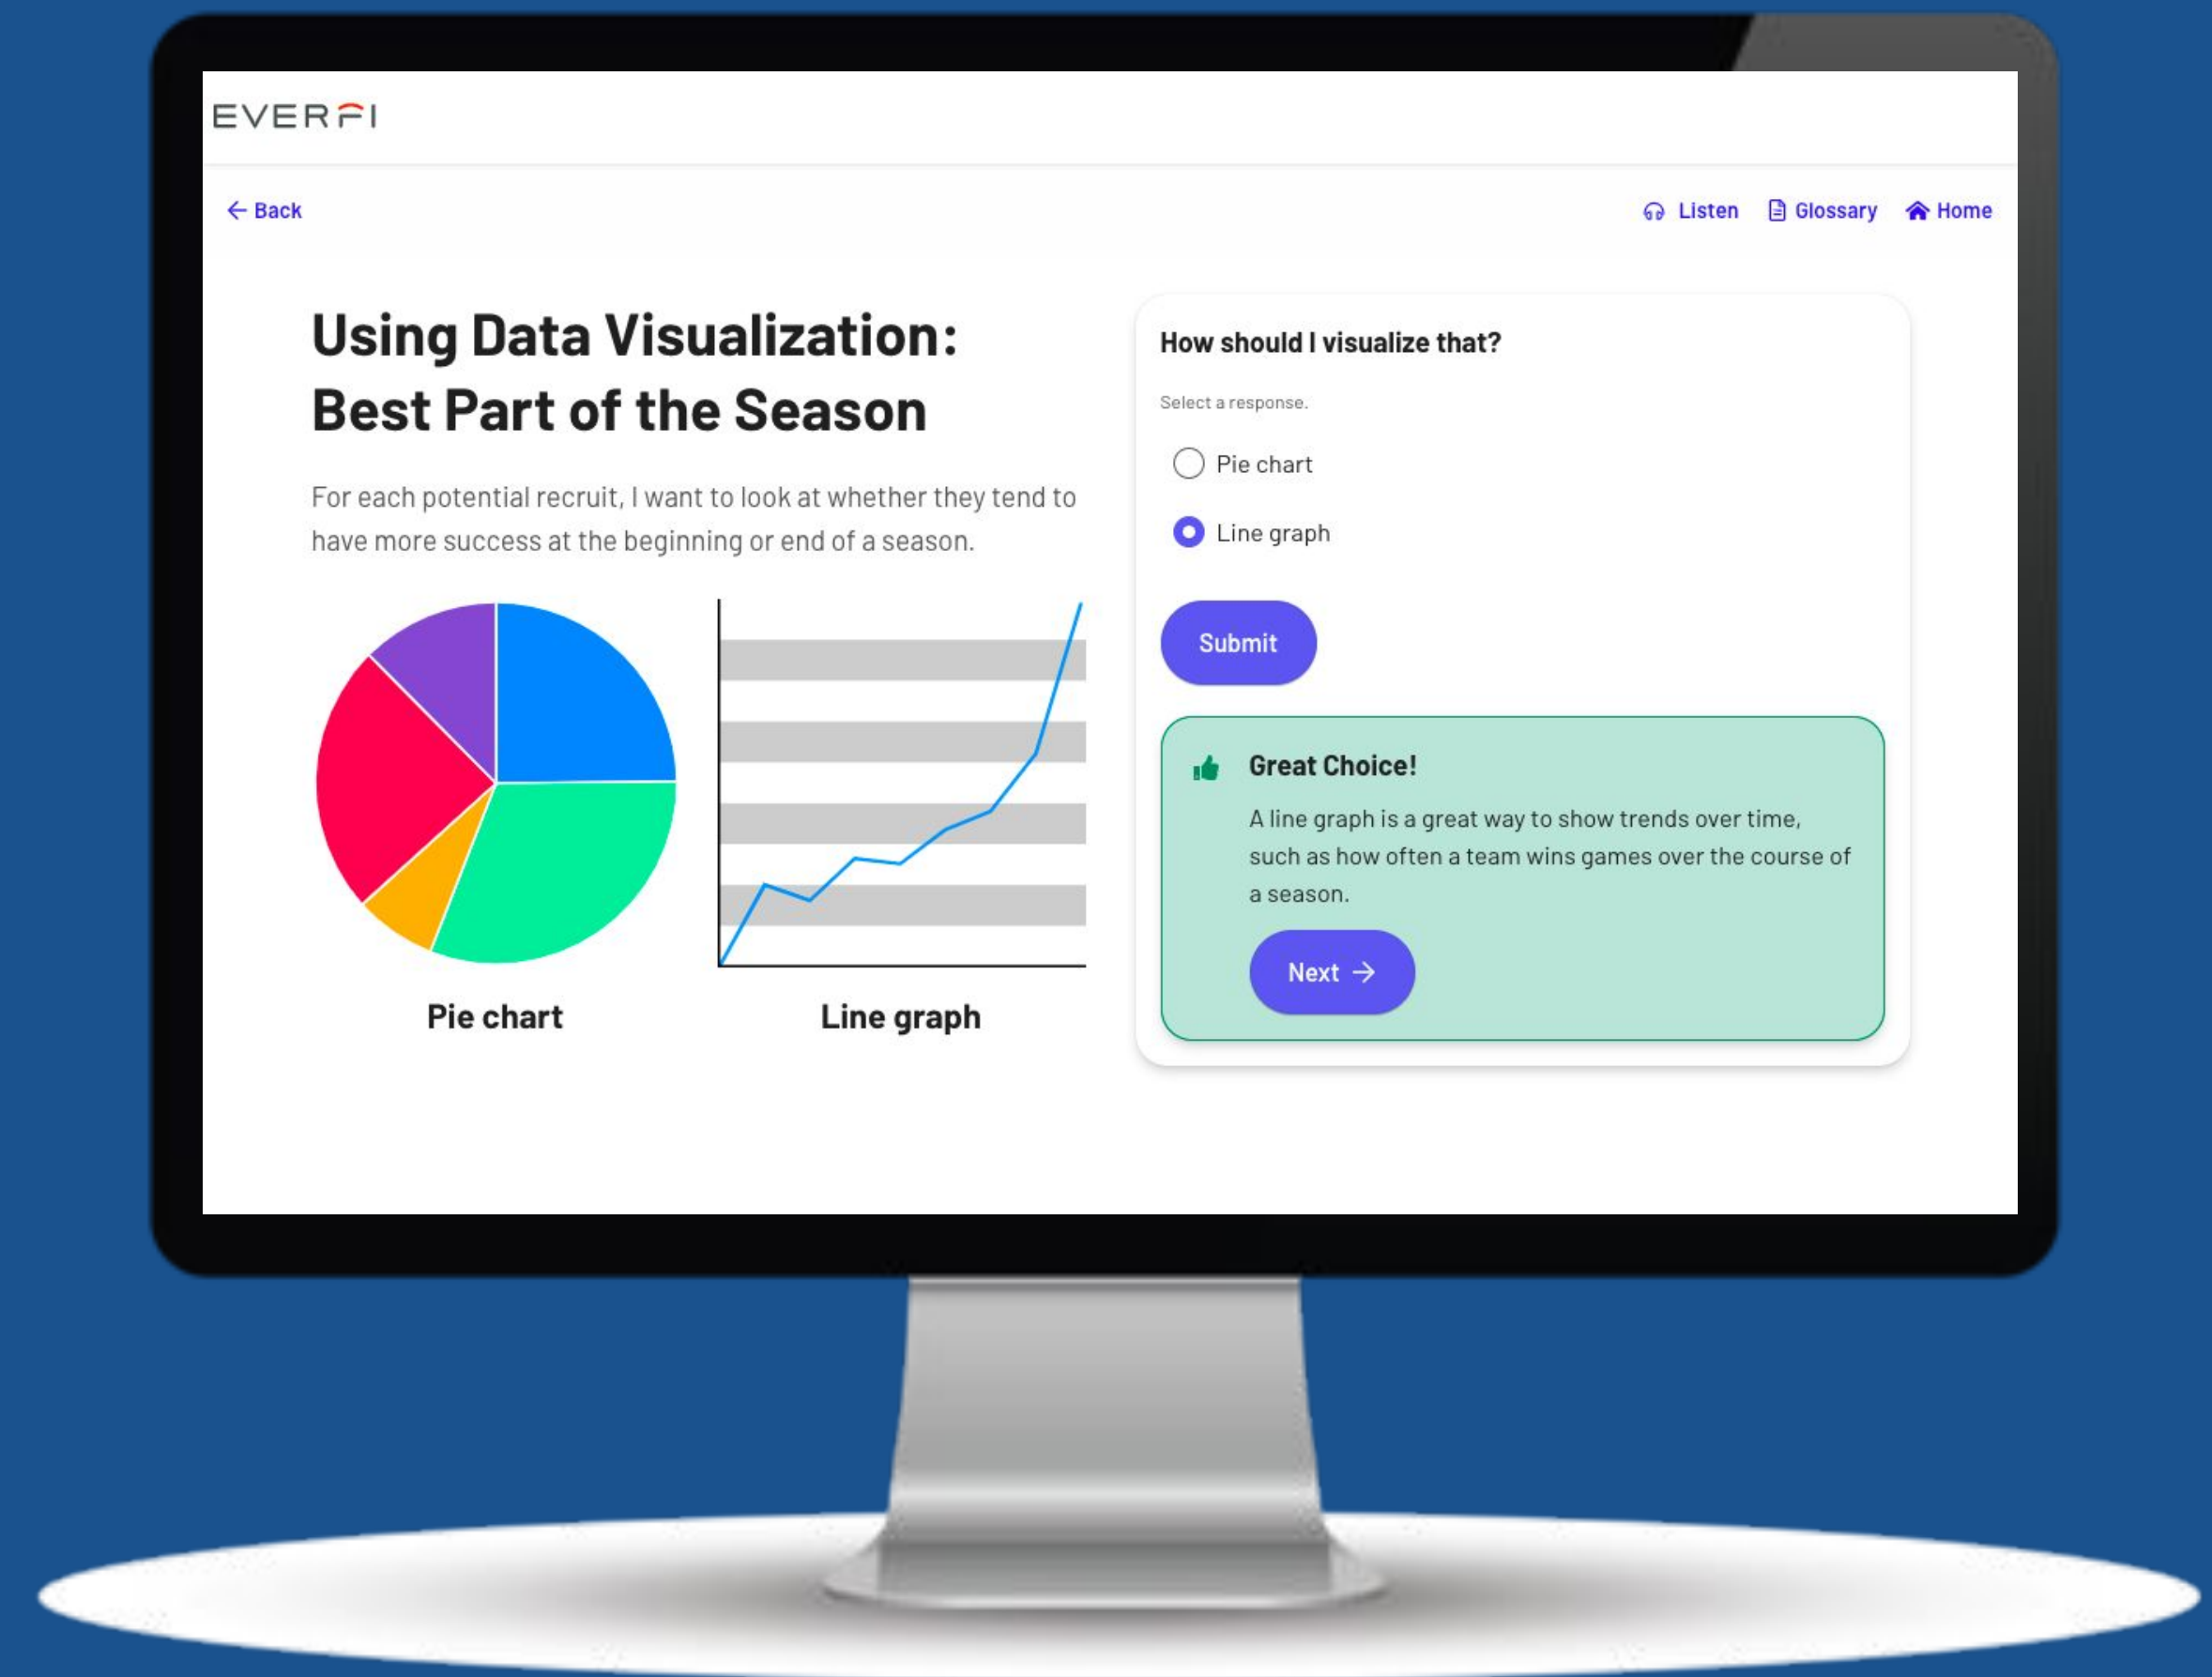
EVERFI

Back

Listen Glossary Home

Using Data Visualization: Best Part of the Season

For each potential recruit, I want to look at whether they tend to have more success at the beginning or end of a season.

Pie chart

Line graph

How should I visualize that?

Select a response.

Pie chart

Line graph

Submit

Great Choice!

A line graph is a great way to show trends over time, such as how often a team wins games over the course of a season.

Next